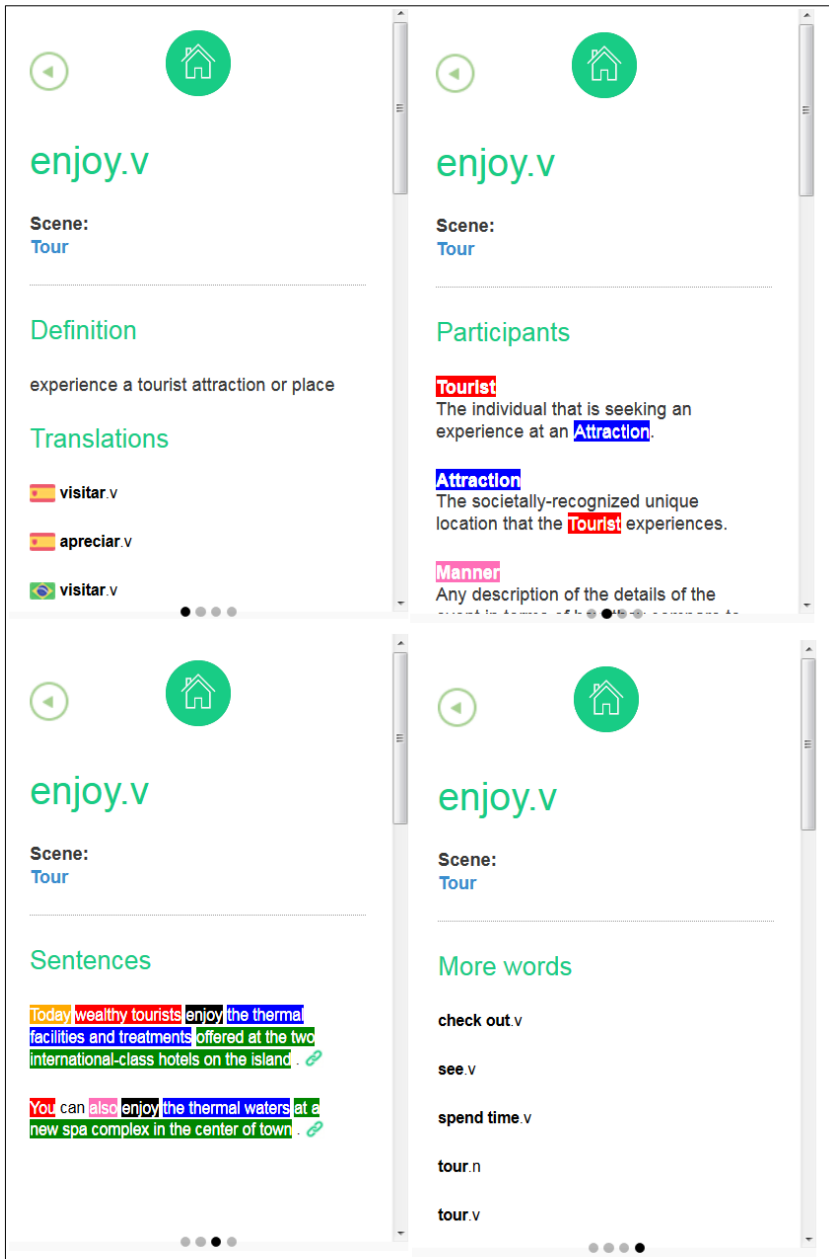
enjoy.v

Scene:
Tour

Definition

experience a tourist attraction or place

Translations

visitar.v

apreciar.v

visitar.v

enjoy.v

Scene:
Tour

Participants

Tourist
The individual that is seeking an experience at an Attraction.

Attraction
The societally-recognized unique location that the Tourist experiences.

Manner
Any description of the details of the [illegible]

enjoy.v

Scene:
Tour

Sentences

Today wealthy tourists enjoy the thermal facilities and treatments offered at the two international-class hotels on the island .

You can also enjoy the thermal waters at a new spa complex in the center of town .

enjoy.v

Scene:
Tour

More words

check out.v

see.v

spend time.v

tour.n

tour.v